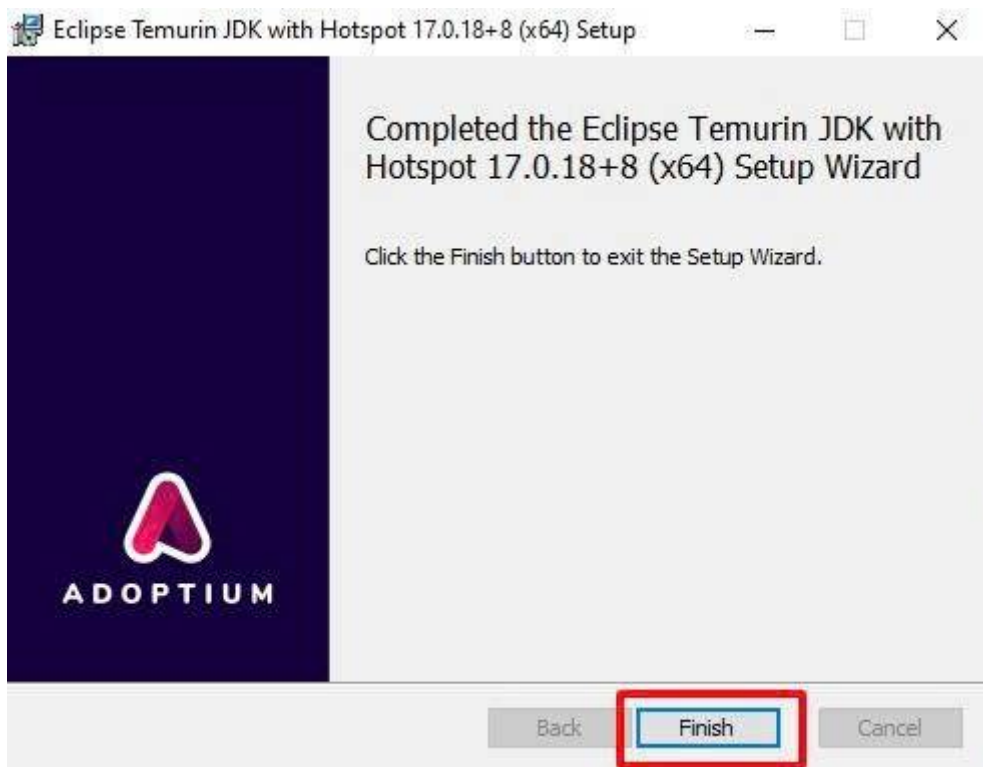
Eclipse Temurin JDK with Hotspot 17.0.18+8 (x64) Setup

Completed the Eclipse Temurin JDK with Hotspot 17.0.18+8 (x64) Setup Wizard

Click the Finish button to exit the Setup Wizard.

ADOPTIUM

Back
Finish
Cancel